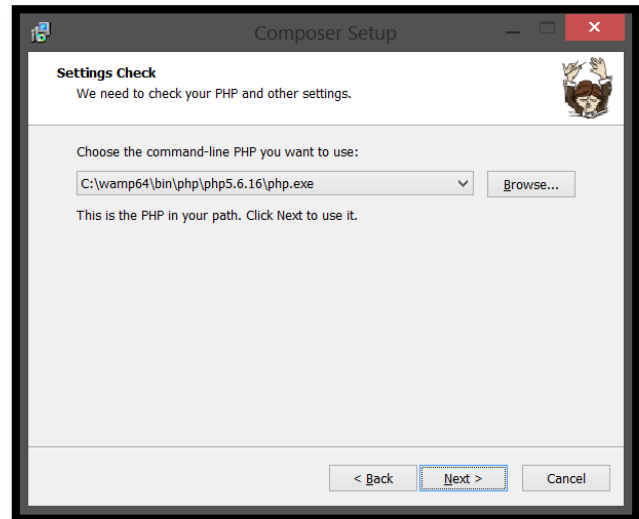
Composer Setup

Settings Check
We need to check your PHP and other settings.

Choose the command-line PHP you want to use:

C:\wamp64\bin\php\php5.6.16\php.exe

Browse...

This is the PHP in your path. Click Next to use it.

< Back

Next >

Cancel